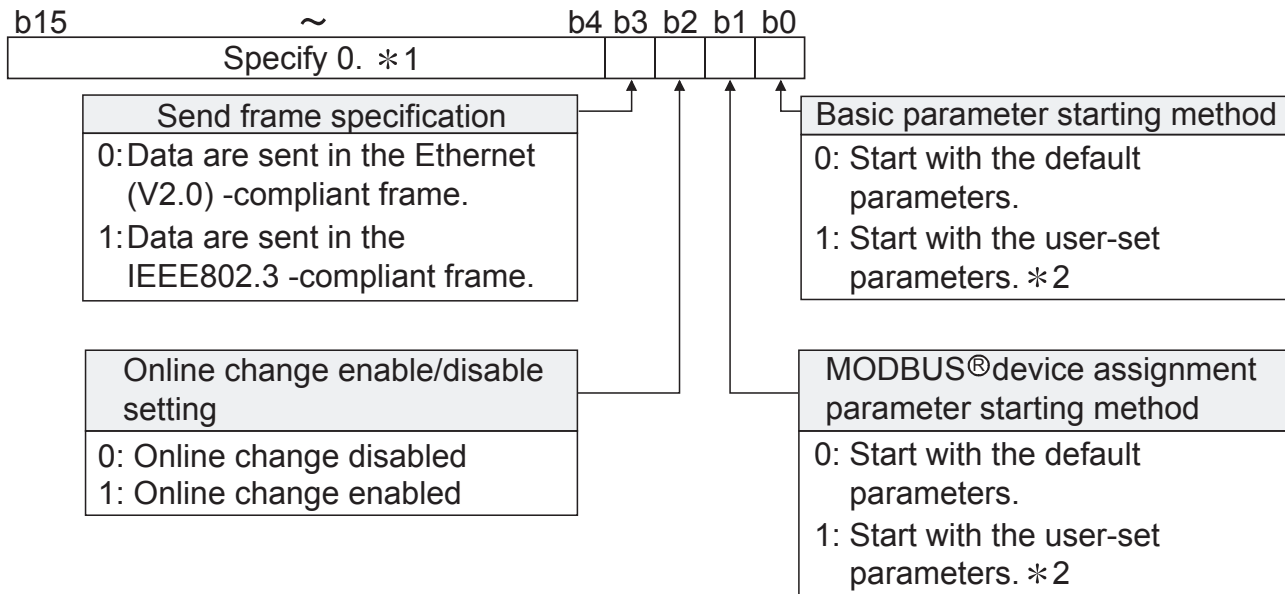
b15 ~ b4 b3 b2 b1 b0

Specify 0. ∗1

Send frame specification

0: Data are sent in the Ethernet (V2.0) -compliant frame.

1: Data are sent in the IEEE802.3 -compliant frame.

Basic parameter starting method

0: Start with the default parameters.

1: Start with the user-set parameters. ∗2

Online change enable/disable setting

0: Online change disabled

1: Online change enabled

MODBUS® device assignment parameter starting method

0: Start with the default parameters.

1: Start with the user-set parameters. ∗2